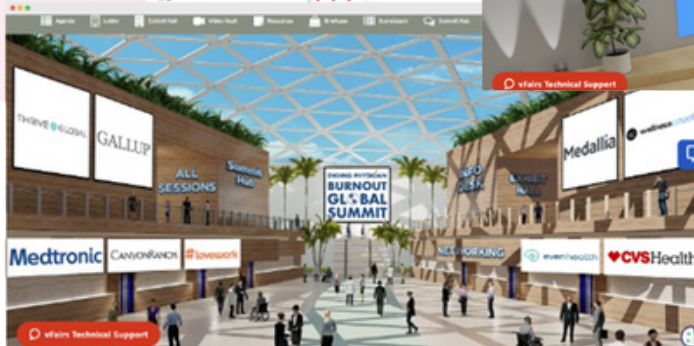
Agenda Lobby Exhibit Hall Video Vault Resources Briefcase Scoreboard Summit Hub

vFairs Technical Support

THRIVE GLOBAL

GALLUP

ALL SESSIONS

Summit Hub

ENDING PHYSICIAN BURNOUT GLOBAL SUMMIT

INFO DESK

EXHIBIT HALL

Medallia

wellness coach

Medtronic

CANYONRANCH.

lovework

NETWORKING

evenhealth

CVSHealth

vFairs Technical Support